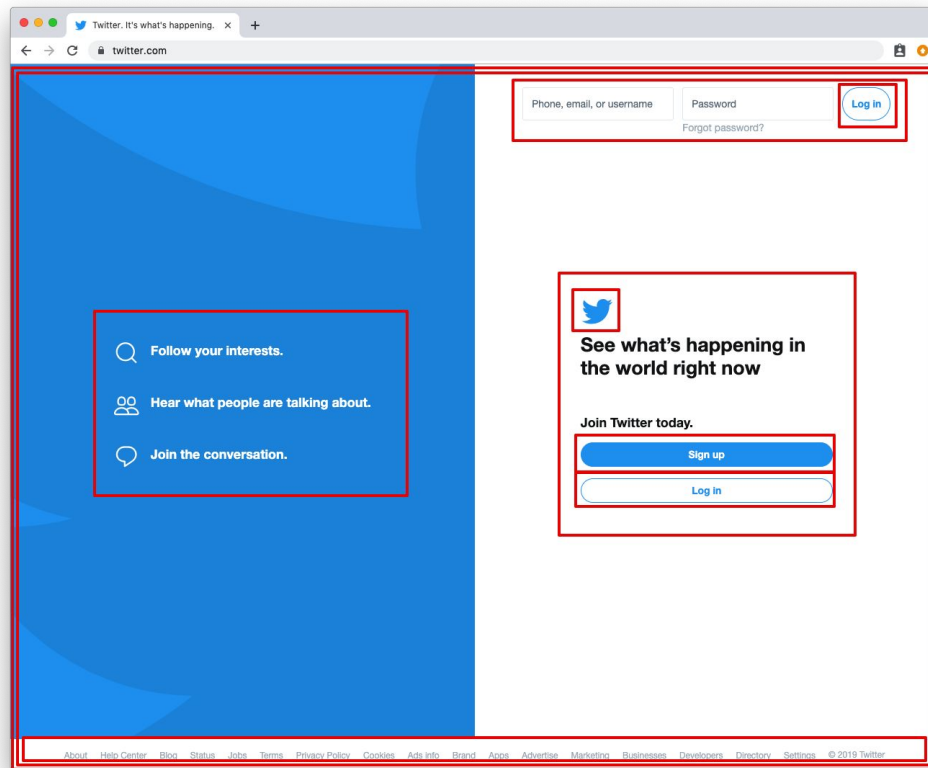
Twitter. It's what's happening. ×

twitter.com

Phone, email, or username

Password

Log in

Forgot password?

Follow your interests.

Hear what people are talking about.

Join the conversation.

See what's happening in the world right now

Join Twitter today.

Sign up

Log in

About Help Center Blog Status Jobs Terms Privacy Policy Cookies Ads info Brand Apps Advertise Marketing Businesses Developers Directory Settings © 2019 Twitter